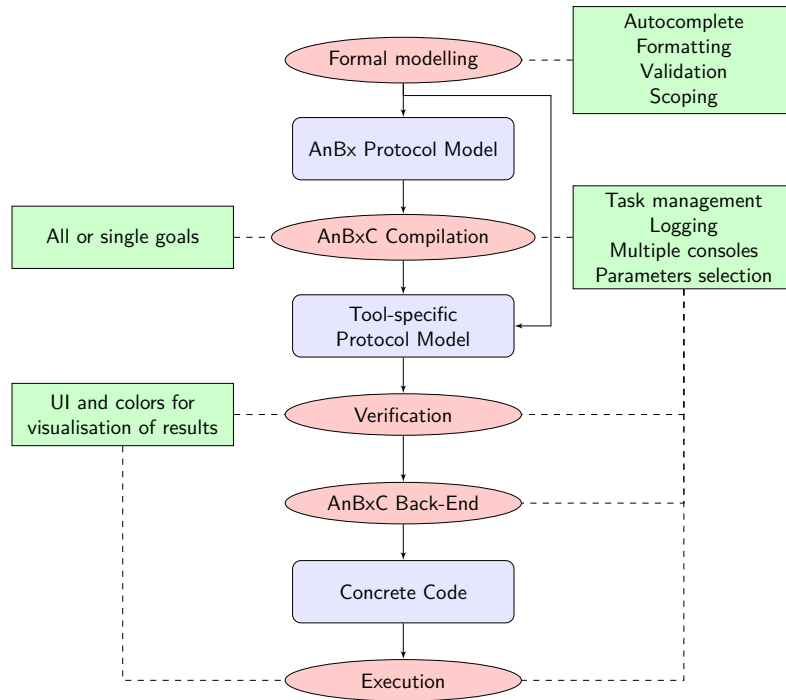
Formal modelling

Autocomplete
Formatting
Validation
Scoping

AnBx Protocol Model

All or single goals

AnBxC Compilation

Task management
Logging
Multiple consoles
Parameters selection

Tool-specific
Protocol Model

UI and colors for
visualisation of results

Verification

AnBxC Back-End

Concrete Code

Execution